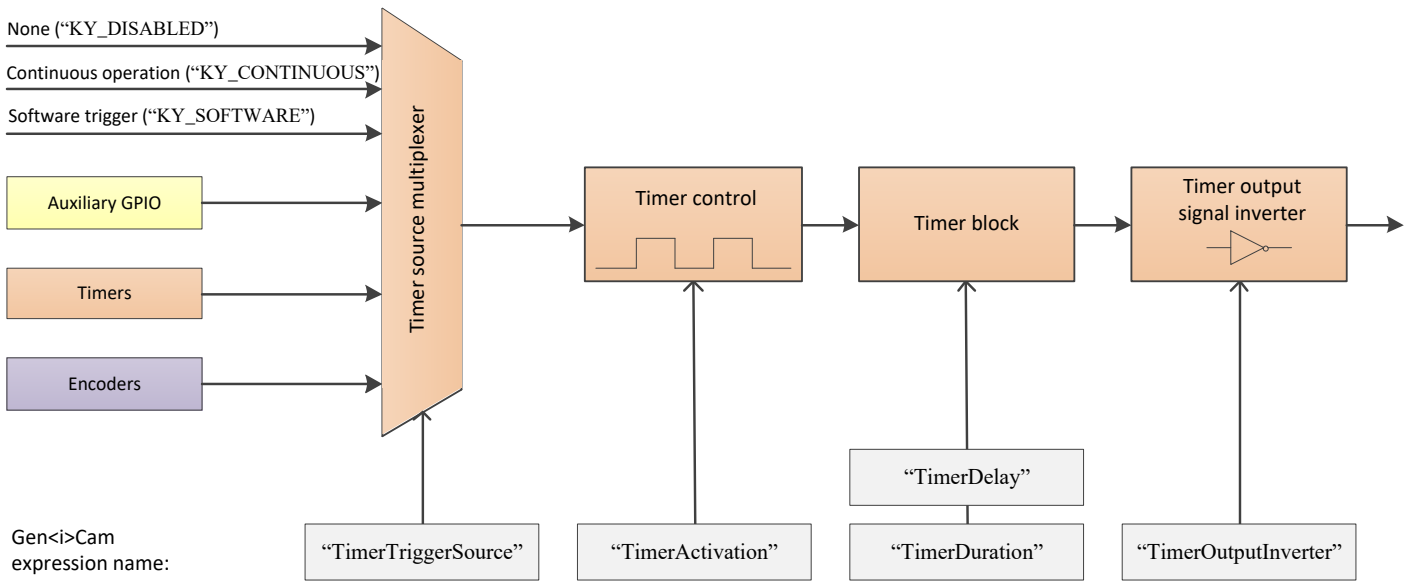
None (“KY_DISABLED”)

Continuous operation (“KY_CONTINUOUS”)

Software trigger (“KY_SOFTWARE”)

Auxiliary GPIO

Timers

Encoders

Timer source multiplexer

Timer control

Timer block

Timer output signal inverter

“TimerDelay”

Gen<i>Cam expression name:

“TimerTriggerSource”

“TimerActivation”

“TimerDuration”

“TimerOutputInverter”